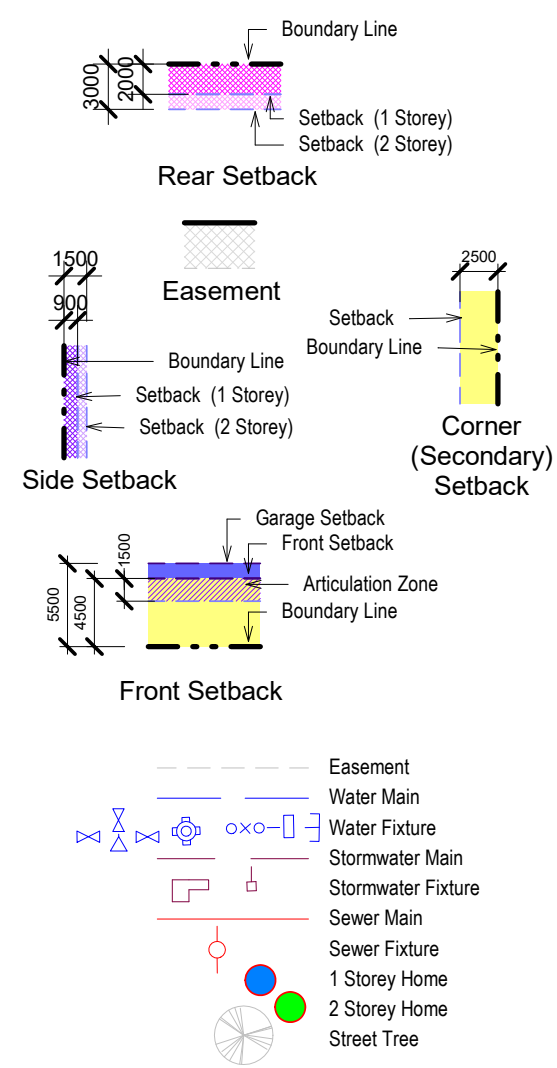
Boundary Line
3000
2000
Setback (1 Storey)
Setback (2 Storey)
Rear Setback

Easement

1500
900
Boundary Line
Setback (1 Storey)
Setback (2 Storey)
Side Setback

2500
Setback
Boundary Line
Corner (Secondary) Setback

Garage Setback
Front Setback
1500
5500
4500
Articulation Zone
Boundary Line
Front Setback

Easement
Water Main
Water Fixture
Stormwater Main
Stormwater Fixture
Sewer Main
Sewer Fixture
1 Storey Home
2 Storey Home
Street Tree